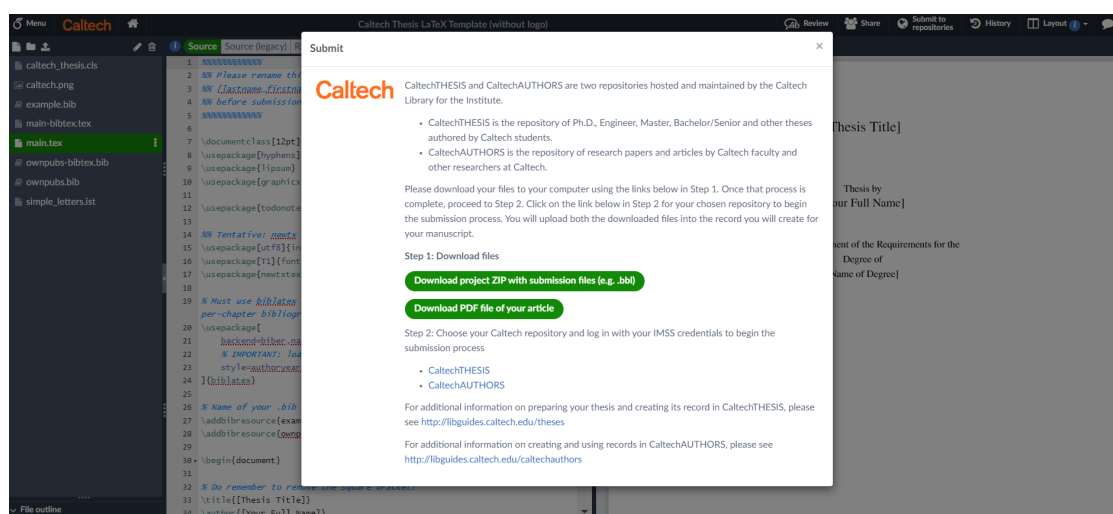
Menu Caltech

Caltech Thesis LaTeX Template (without logo)

Review Share Submit to repositories History Layout

caltech_thesis.cls
caltech.png
example.bib
main-bibtex.tex
main.tex
ownpubs-bibtex.bib
ownpubs.bib
simple_letters.ist

File outline

Source Source (legacy) R

1 %%%%%%%%%%
2 %% Please rename thi
3 %% [lastname_firstna
4 %% before submission
5 %%%%%%%%%%
6
7 \documentclass[12pt]
8 \usepackage[hyphens]
9 \usepackage[lipsum]
10 \usepackage[graphicx
11
12 \usepackage[todonote
13
14 %% Tentative: newtx
15 \usepackage[utf8]{in
16 \usepackage[T1]{font
17 \usepackage[newtxtex
18
19 % Must use biblatex
per-chapter bibliogr
20 \usepackage[
21 backend=biber,na
22 % IMPORTANT: loa
23 style=authoryear
24 ]{biblatex}
25
26 % Name of your .bib
27 \addbibresource{exam
28 \addbibresource{ownp
29
30 \begin{document}
31
32 % Do remember to remove the square bracket!
33 \title{[Thesis Title]}
34 \author{[Your Full Name]}

Thesis Title]

Thesis by
our Full Name]

nent of the Requirements for the
Degree of
Name of Degree]

Submit

Caltech

CaltechTHESIS and CaltechAUTHORS are two repositories hosted and maintained by the Caltech Library for the Institute.

• CaltechTHESIS is the repository of Ph.D., Engineer, Master, Bachelor/Senior and other theses authored by Caltech students.
• CaltechAUTHORS is the repository of research papers and articles by Caltech faculty and other researchers at Caltech.

Please download your files to your computer using the links below in Step 1. Once that process is complete, proceed to Step 2. Click on the link below in Step 2 for your chosen repository to begin the submission process. You will upload both the downloaded files into the record you will create for your manuscript.

Step 1: Download files

Download project ZIP with submission files (e.g. .bbl)

Download PDF file of your article

Step 2: Choose your Caltech repository and log in with your IMSS credentials to begin the submission process

• CaltechTHESIS
• CaltechAUTHORS

For additional information on preparing your thesis and creating its record in CaltechTHESIS, please see http://libguides.caltech.edu/theses

For additional information on creating and using records in CaltechAUTHORS, please see http://libguides.caltech.edu/caltechauthors